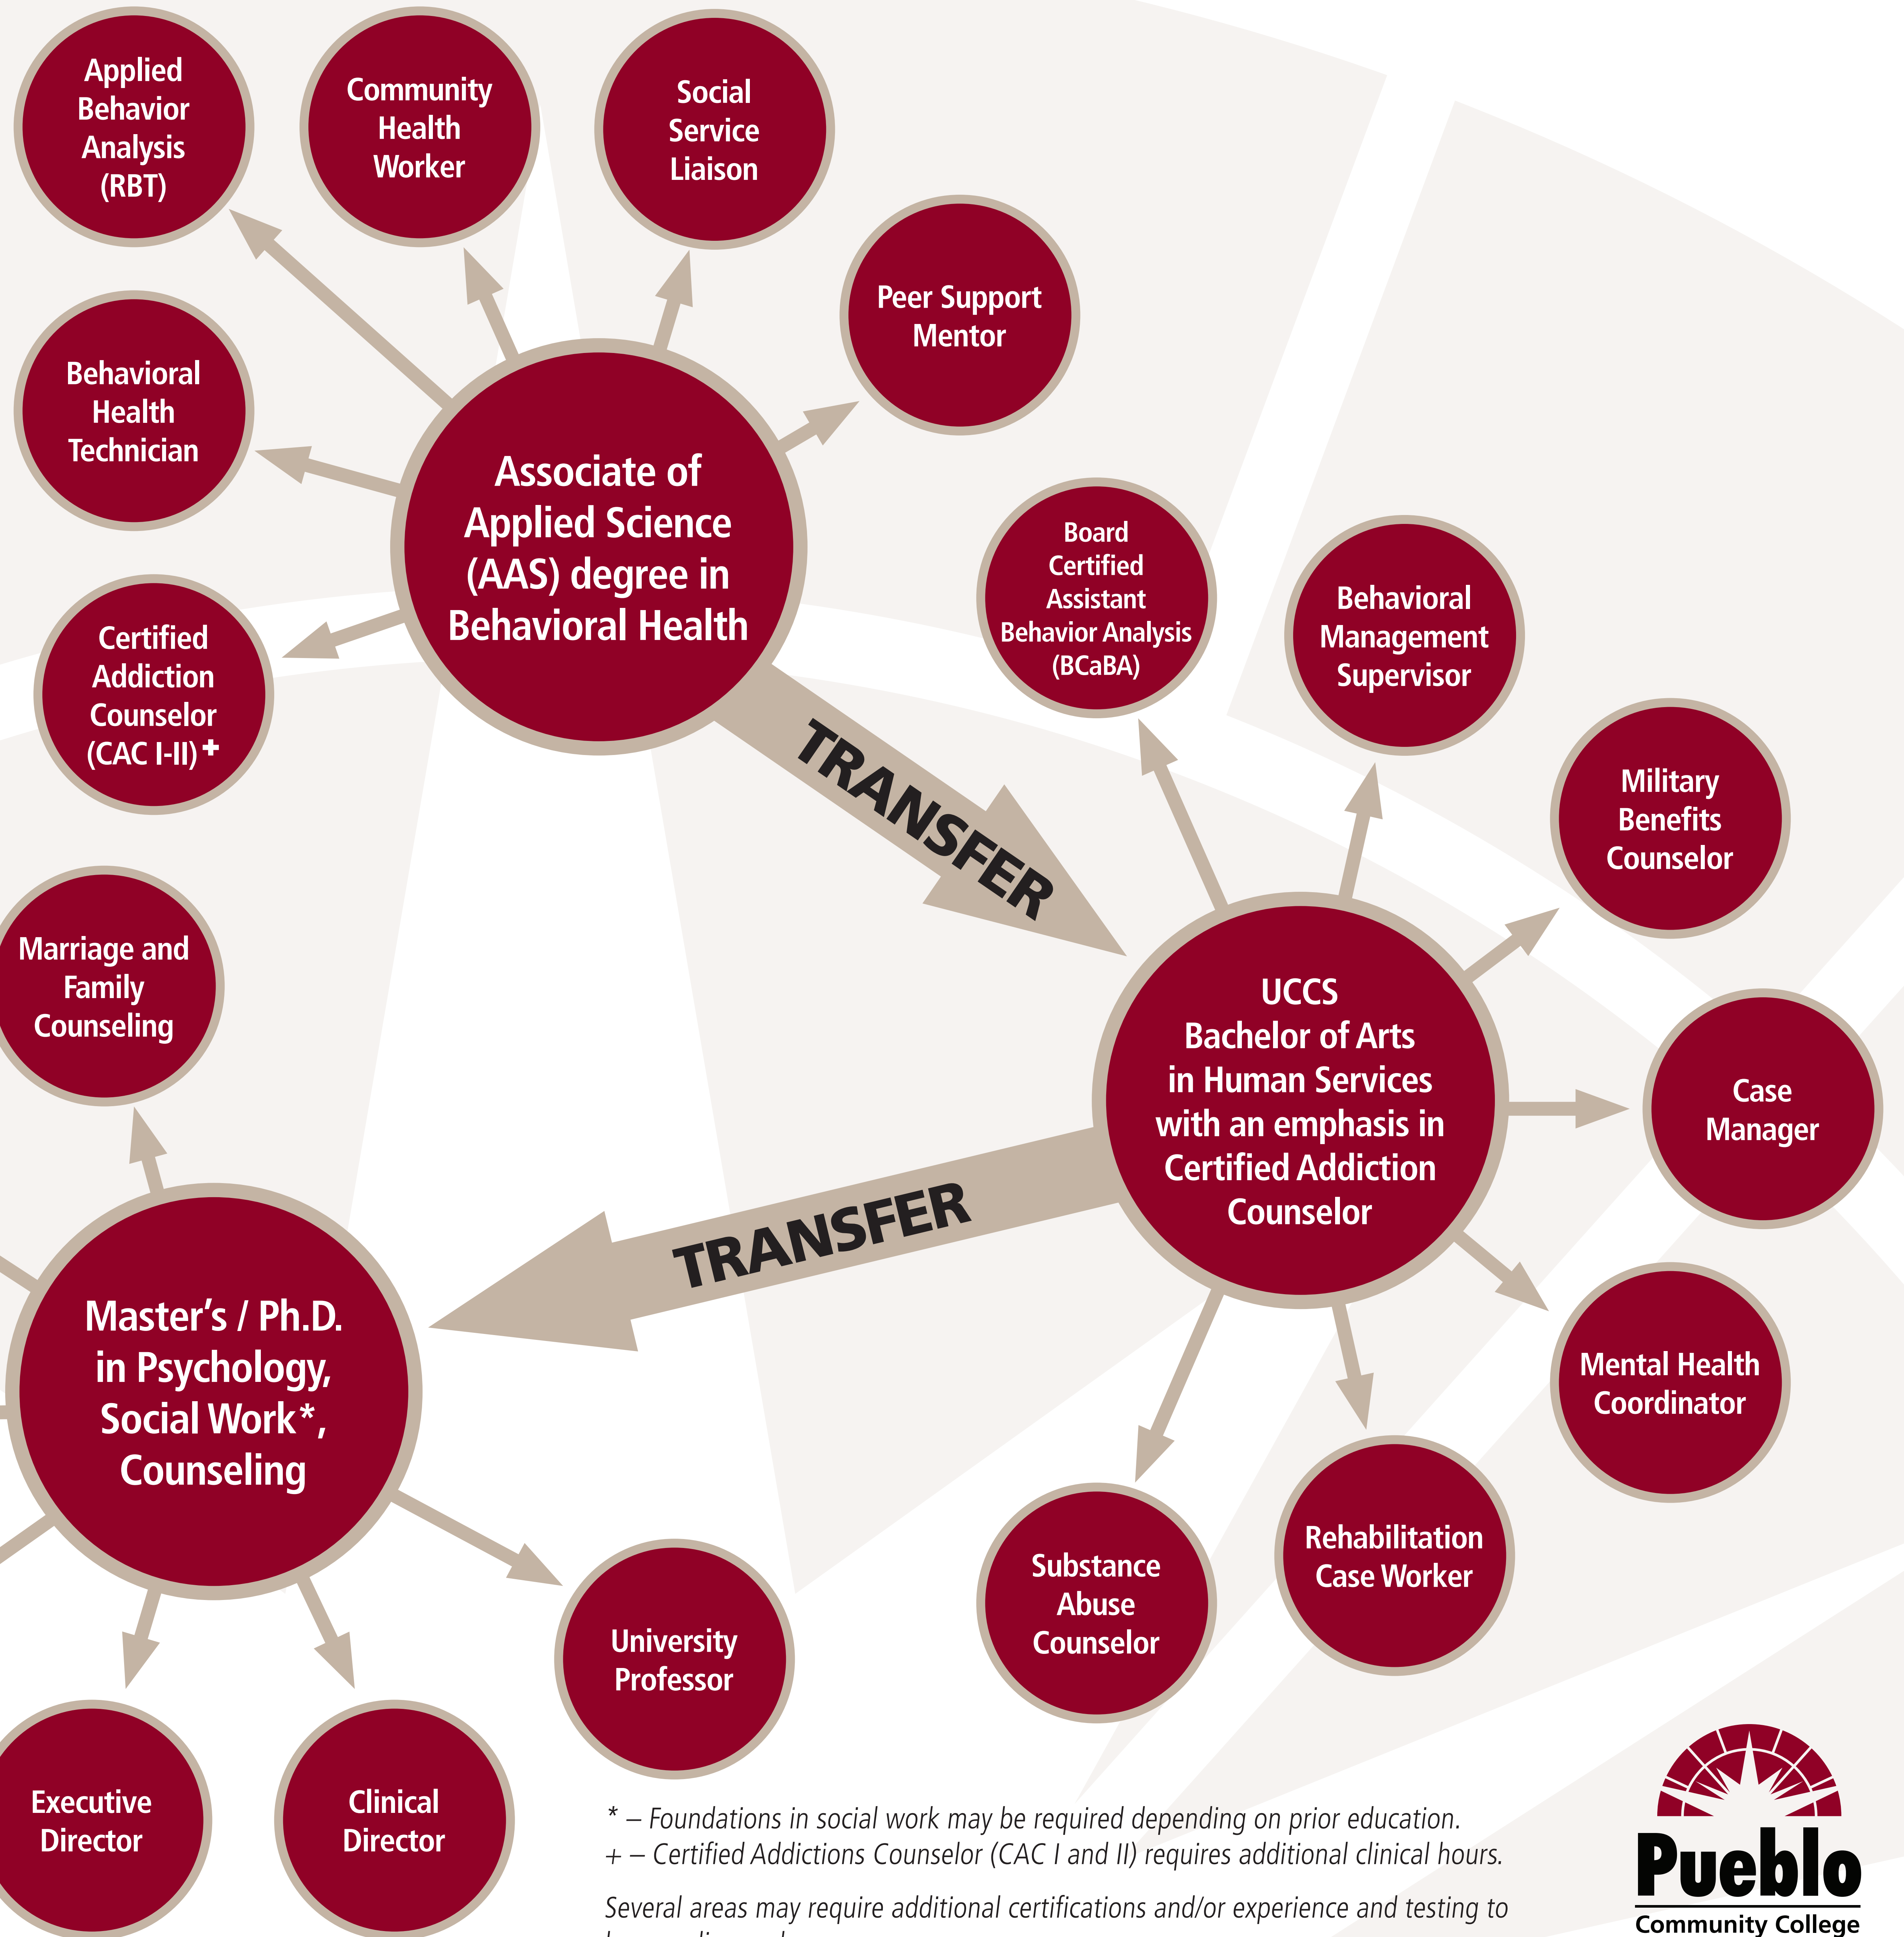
Applied Behavior Analysis (RBT)

Community Health Worker

Social Service Liaison

Peer Support Mentor

Behavioral Health Technician

Associate of Applied Science (AAS) degree in Behavioral Health

Certified Addiction Counselor (CAC I-II)+

TRANSFER

Board Certified Assistant Behavior Analysis (BCaBA)

Behavioral Management Supervisor

Military Benefits Counselor

Marriage and Family Counseling

UCCS Bachelor of Arts in Human Services with an emphasis in Certified Addiction Counselor

Case Manager

TRANSFER

Master's / Ph.D. in Psychology, Social Work*, Counseling

Mental Health Coordinator

Rehabilitation Case Worker

Substance Abuse Counselor

University Professor

Executive Director

Clinical Director

* – Foundations in social work may be required depending on prior education.
+ – Certified Addictions Counselor (CAC I and II) requires additional clinical hours.

Several areas may require additional certifications and/or experience and testing to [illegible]

Pueblo Community College